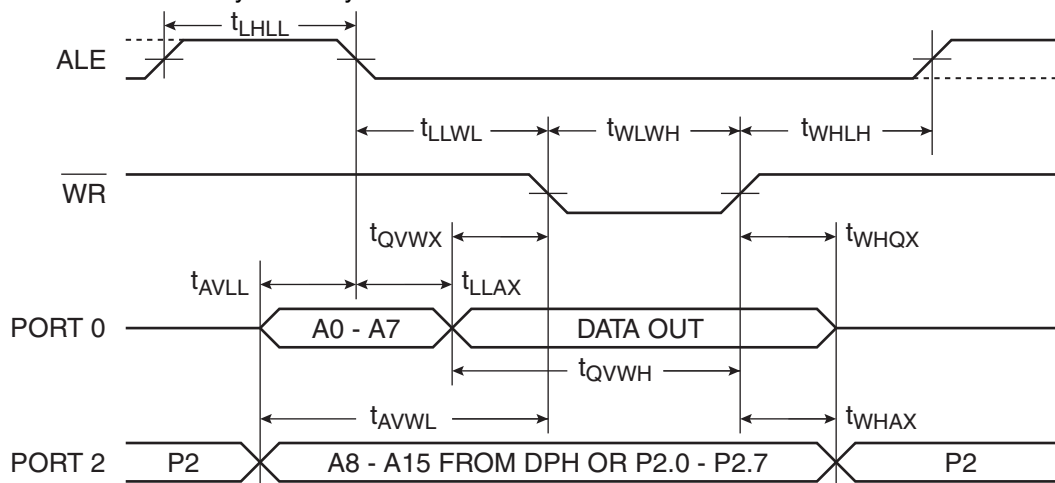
$t_{LHLL}$

ALE

$t_{LLWL}$ $t_{WLWH}$ $t_{WHLH}$

$\overline{WR}$

$t_{QVWX}$ $t_{WHQX}$

$t_{AVLL}$ $t_{LLAX}$

PORT 0 A0 - A7 DATA OUT

$t_{QVWH}$

$t_{AVWL}$ $t_{WHAX}$

PORT 2 P2 A8 - A15 FROM DPH OR P2.0 - P2.7 P2